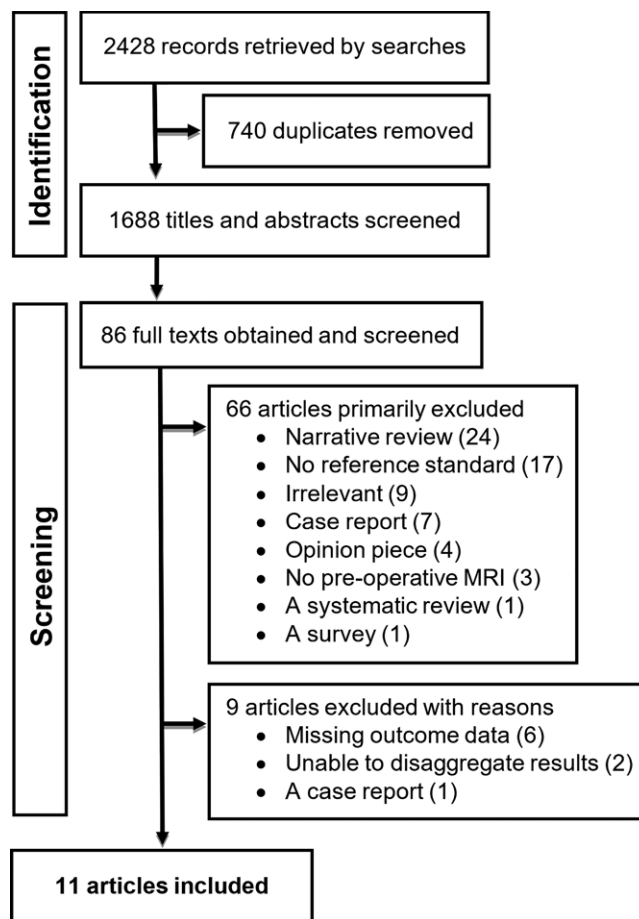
Identification

2428 records retrieved by searches

740 duplicates removed

1688 titles and abstracts screened

Screening

86 full texts obtained and screened

66 articles primarily excluded
- Narrative review (24)
- No reference standard (17)
- Irrelevant (9)
- Case report (7)
- Opinion piece (4)
- No pre-operative MRI (3)
- A systematic review (1)
- A survey (1)

9 articles excluded with reasons
- Missing outcome data (6)
- Unable to disaggregate results (2)
- A case report (1)

11 articles included